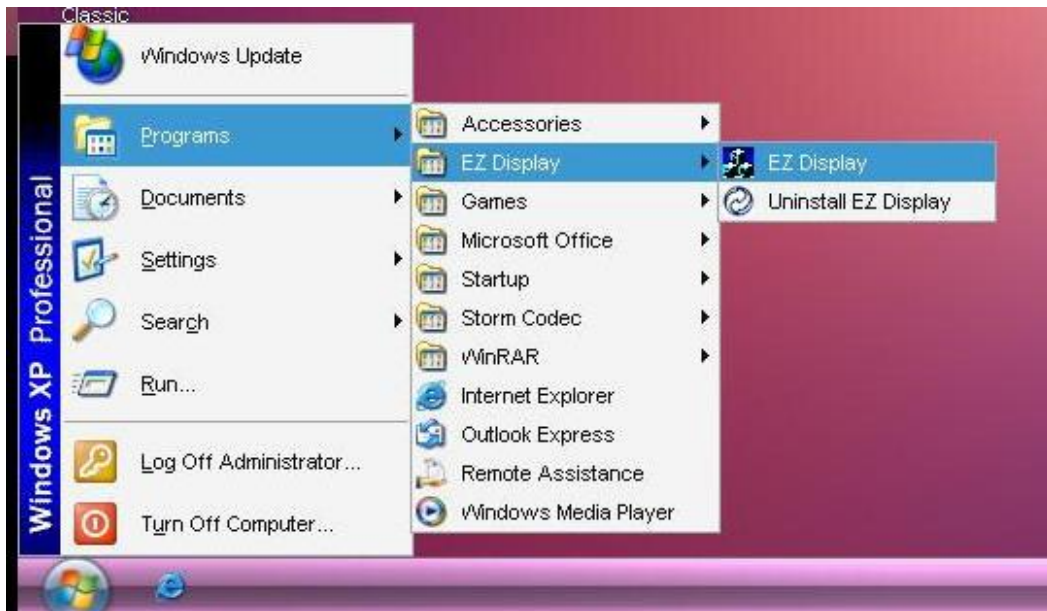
Classic

Windows XP Professional

Windows Update

Programs

Documents

Settings

Search

Run...

Log Off Administrator...

Turn Off Computer...

Accessories

EZ Display

Games

Microsoft Office

Startup

Storm Codec

WinRAR

Internet Explorer

Outlook Express

Remote Assistance

Windows Media Player

EZ Display

Uninstall EZ Display